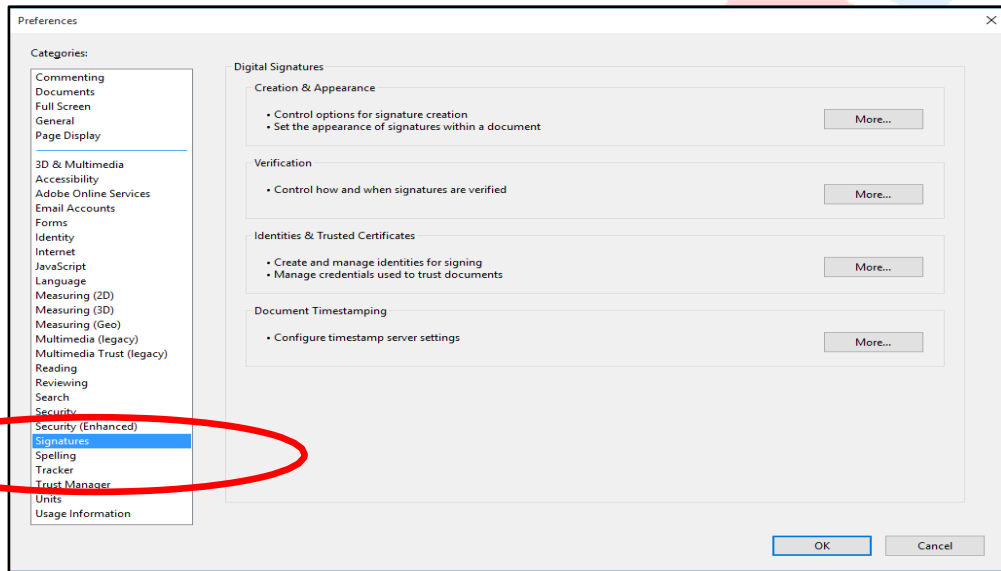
Preferences

Categories:

Commenting
Documents
Full Screen
General
Page Display

3D & Multimedia
Accessibility
Adobe Online Services
Email Accounts
Forms
Identity
Internet
JavaScript
Language
Measuring (2D)
Measuring (3D)
Measuring (Geo)
Multimedia (legacy)
Multimedia Trust (legacy)
Reading
Reviewing
Search
Security
Security (Enhanced)
Signatures
Spelling
Tracker
Trust Manager
Units
Usage Information

Digital Signatures

Creation & Appearance

• Control options for signature creation
• Set the appearance of signatures within a document

More...

Verification

• Control how and when signatures are verified

More...

Identities & Trusted Certificates

• Create and manage identities for signing
• Manage credentials used to trust documents

More...

Document Timestamping

• Configure timestamp server settings

More...

OK

Cancel